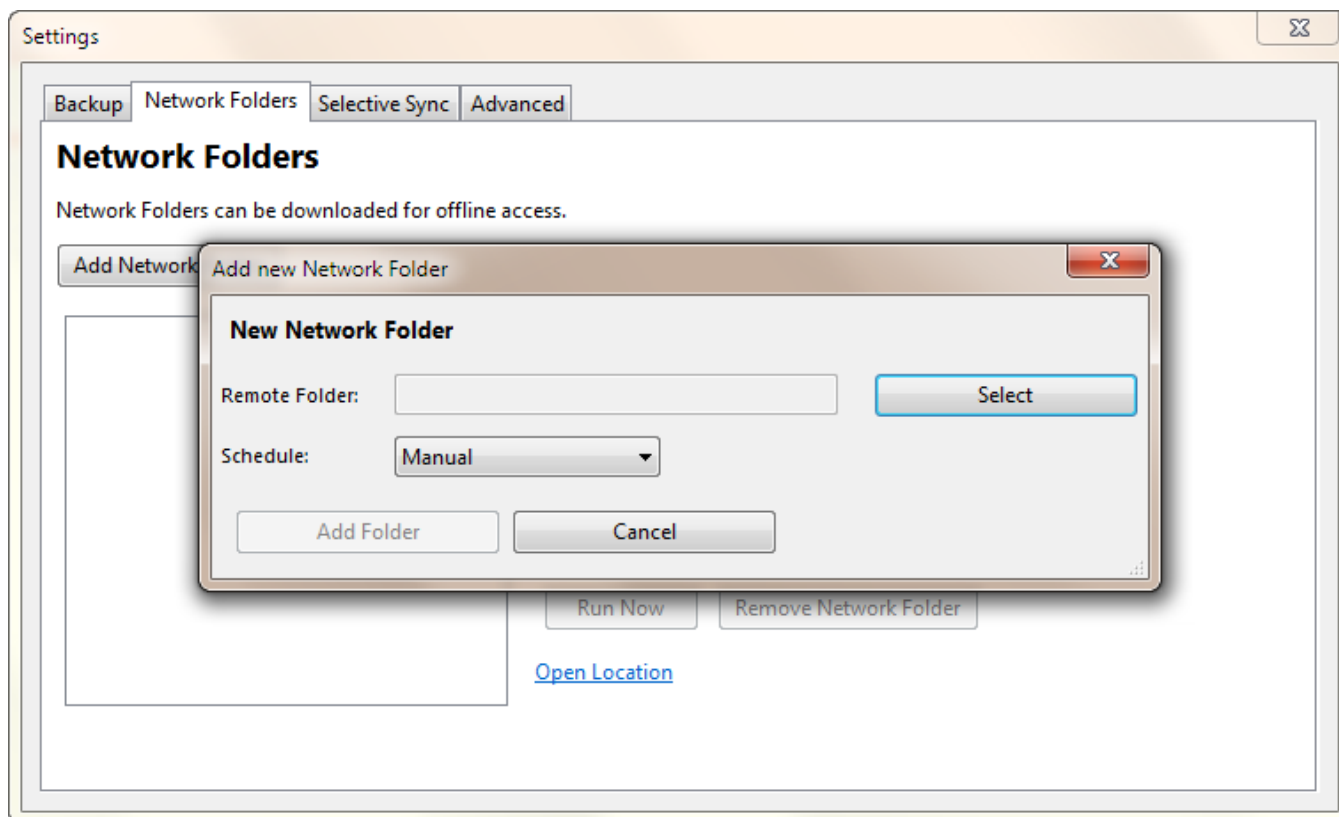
Settings

Backup | Network Folders | Selective Sync | Advanced

Network Folders

Network Folders can be downloaded for offline access.

Add Network

Add new Network Folder

New Network Folder

Remote Folder:

Select

Schedule:

Manual

Add Folder

Cancel

Run Now

Remove Network Folder

Open Location